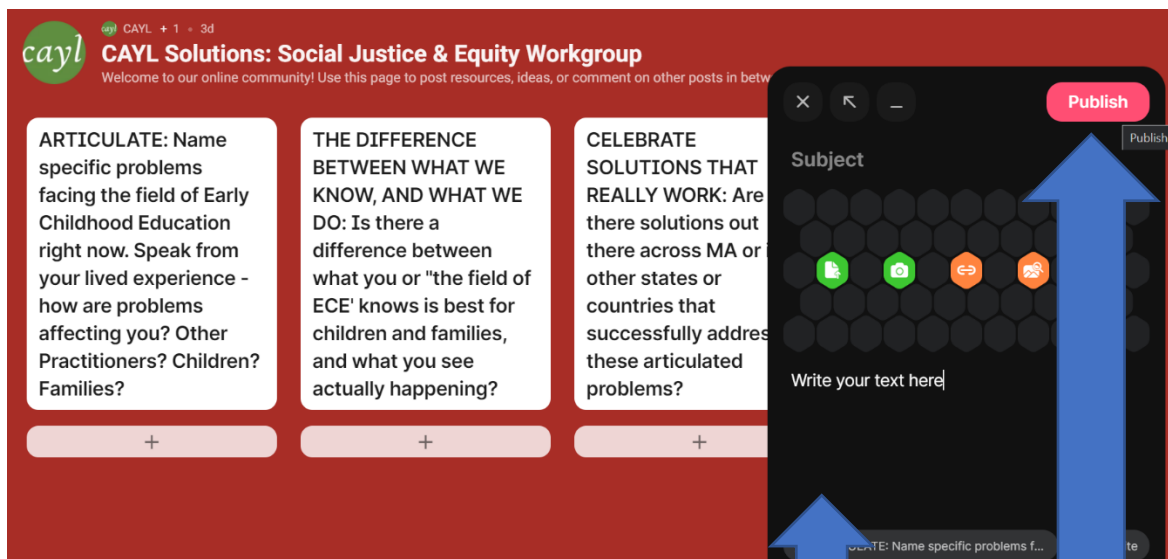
cayl

CAYL + 1 • 3d

CAYL Solutions: Social Justice & Equity Workgroup

Welcome to our online community! Use this page to post resources, ideas, or comment on other posts in betw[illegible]

ARTICULATE: Name specific problems facing the field of Early Childhood Education right now. Speak from your lived experience - how are problems affecting you? Other Practitioners? Children? Families?

+

THE DIFFERENCE BETWEEN WHAT WE KNOW, AND WHAT WE DO: Is there a difference between what you or "the field of ECE' knows is best for children and families, and what you see actually happening?

+

CELEBRATE SOLUTIONS THAT REALLY WORK: Are there solutions out there across MA or i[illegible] other states or countries that successfully addres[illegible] these articulated problems?

+

Publish

Publish

Subject

Write your text here

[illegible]LATE: Name specific problems f...

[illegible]te